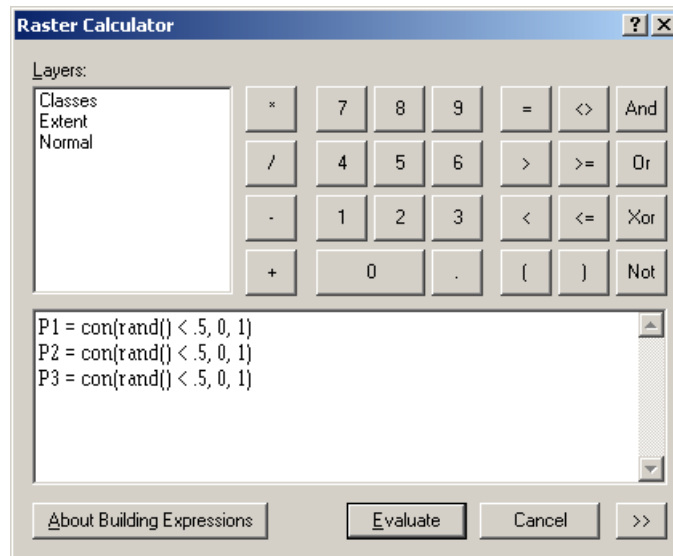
Raster Calculator

?

X

Layers:

Classes
Extent
Normal

| * | 7 | 8 | 9 | = | <> | And |
|---|---|---|---|---|---|---|
| / | 4 | 5 | 6 | > | >= | Or |
| - | 1 | 2 | 3 | < | <= | Xor |
| + | 0 | | . | ( | ) | Not |

P1 = con(rand() < .5, 0, 1)
P2 = con(rand() < .5, 0, 1)
P3 = con(rand() < .5, 0, 1)

About Building Expressions

Evaluate

Cancel

>>